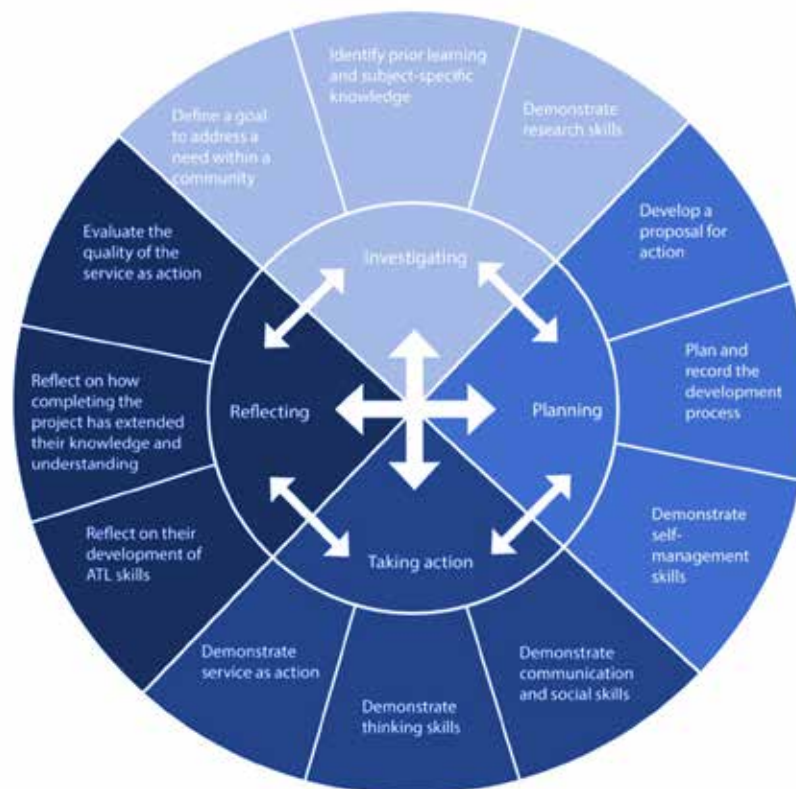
Identify prior learning and subject-specific knowledge

Demonstrate research skills

Develop a proposal for action

Plan and record the development process

Demonstrate self-management skills

Demonstrate communication and social skills

Demonstrate thinking skills

Demonstrate service as action

Reflect on their development of ATL skills

Reflect on how completing the project has extended their knowledge and understanding

Evaluate the quality of the service as action

Define a goal to address a need within a community

Investigating

Planning

Taking action

Reflecting